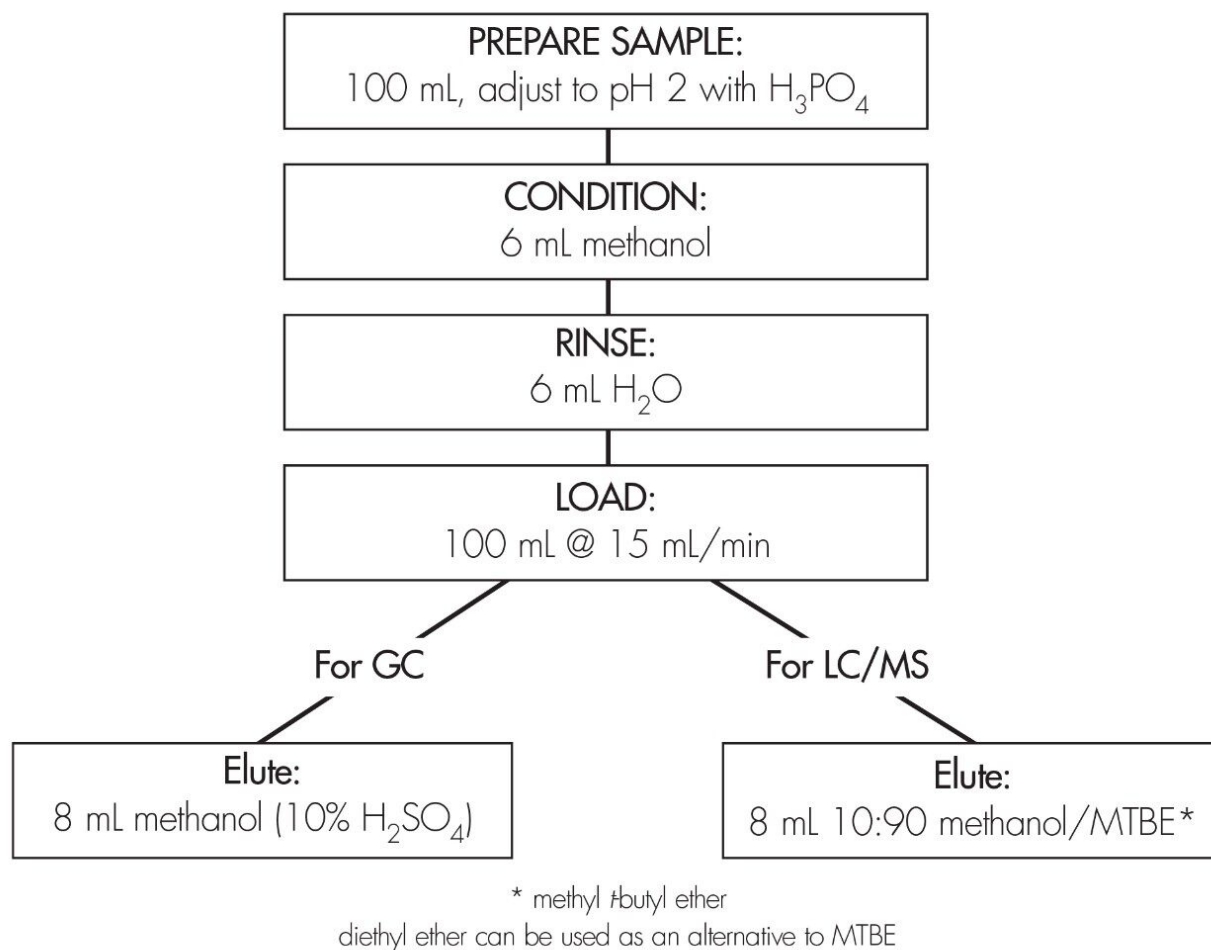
PREPARE SAMPLE:
100 mL, adjust to pH 2 with $H_3PO_4$

CONDITION:
6 mL methanol

RINSE:
6 mL $H_2O$

LOAD:
100 mL @ 15 mL/min

For GC

For LC/MS

Elute:
8 mL methanol (10% $H_2SO_4$)

Elute:
8 mL 10:90 methanol/MTBE*

* methyl t-butyl ether
diethyl ether can be used as an alternative to MTBE